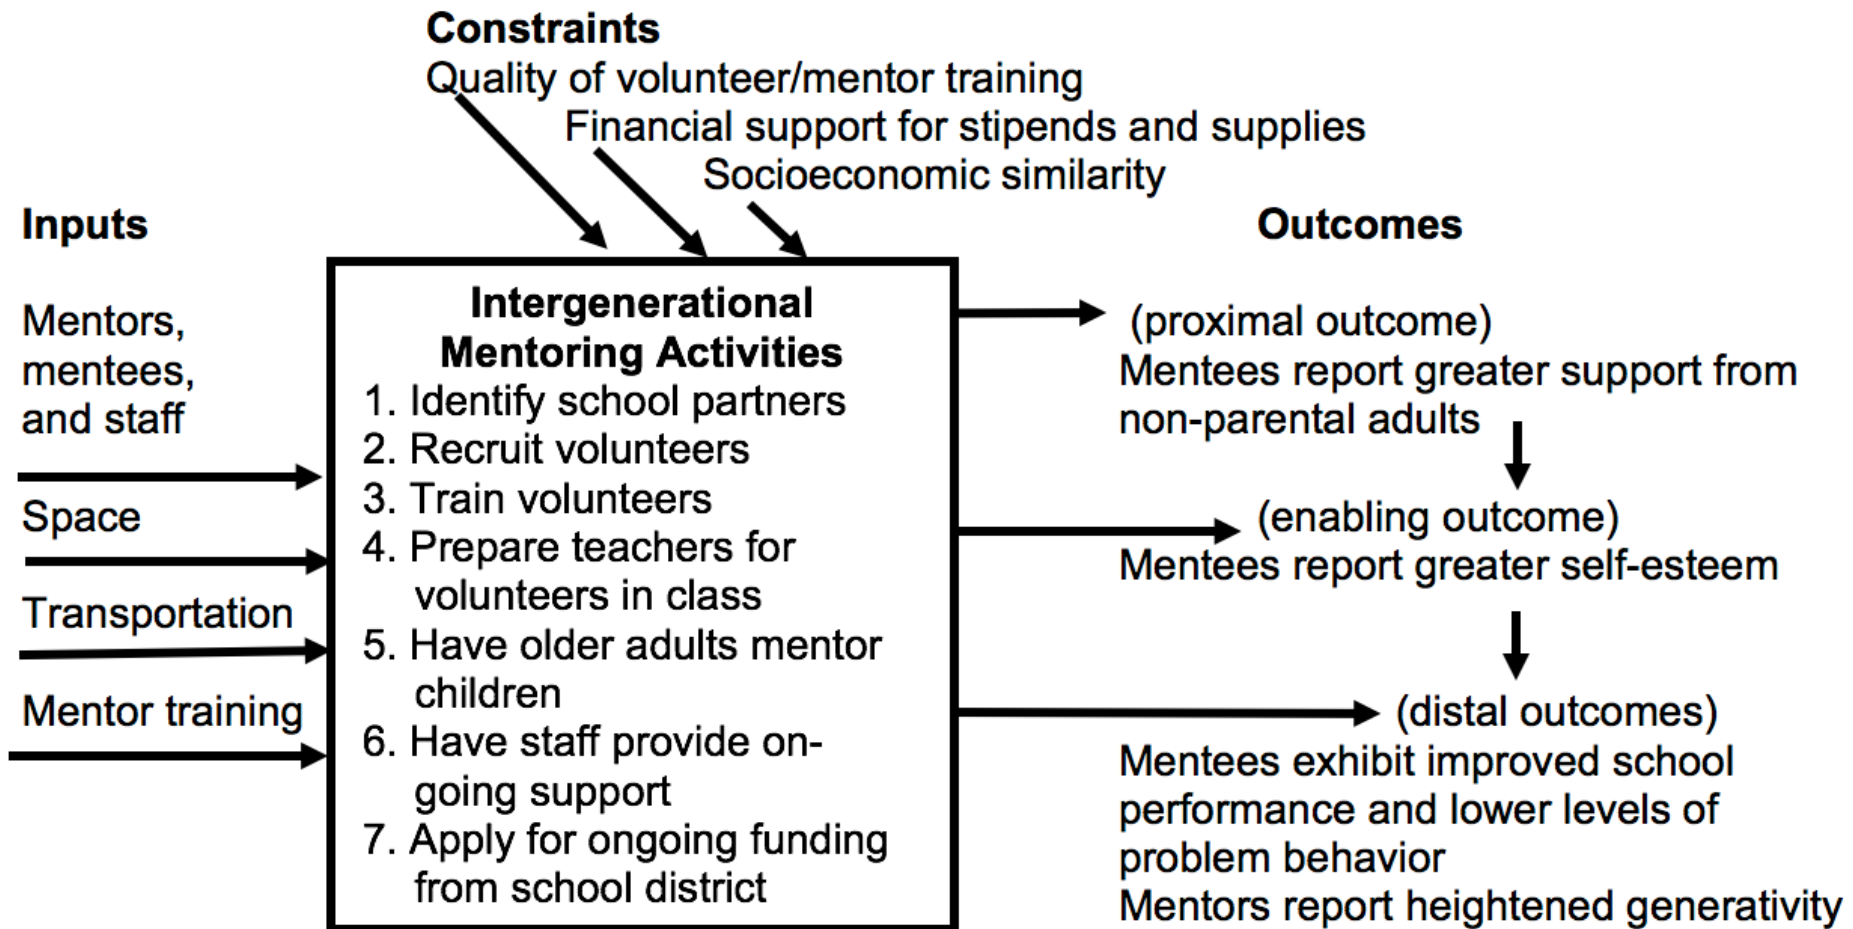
**Constraints**
Quality of volunteer/mentor training
Financial support for stipends and supplies
Socioeconomic similarity

**Inputs**

Mentors, mentees, and staff

Space

Transportation

Mentor training

**Intergenerational Mentoring Activities**
1. Identify school partners
2. Recruit volunteers
3. Train volunteers
4. Prepare teachers for volunteers in class
5. Have older adults mentor children
6. Have staff provide ongoing support
7. Apply for ongoing funding from school district

**Outcomes**

(proximal outcome)
Mentees report greater support from non-parental adults

(enabling outcome)
Mentees report greater self-esteem

(distal outcomes)
Mentees exhibit improved school performance and lower levels of problem behavior
Mentors report heightened generativity